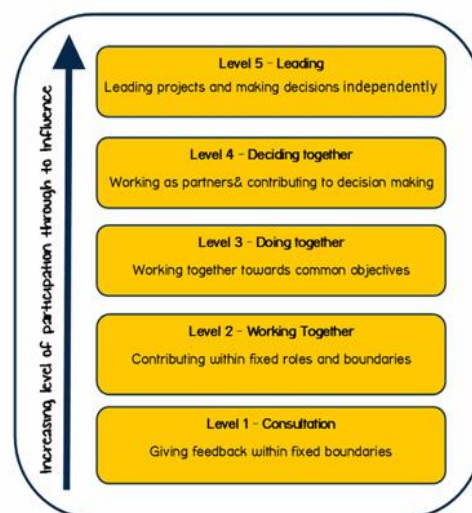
Increasing level of participation through to Influence

Level 5 - Leading
Leading projects and making decisions independently

Level 4 - Deciding together
Working as partners& contributing to decision making

Level 3 - Doing together
Working together towards common objectives

Level 2 - Working Together
Contributing within fixed roles and boundaries

Level 1 - Consultation
Giving feedback within fixed boundaries